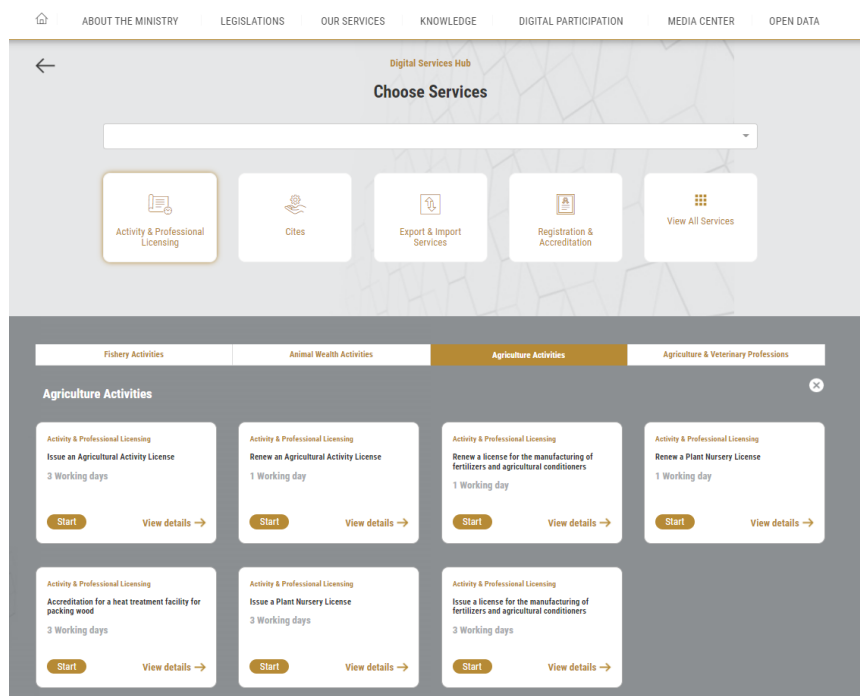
ABOUT THE MINISTRY LEGISLATIONS OUR SERVICES KNOWLEDGE DIGITAL PARTICIPATION MEDIA CENTER OPEN DATA

Digital Services Hub

Choose Services

Activity & Professional Licensing

Cites

Export & Import Services

Registration & Accreditation

View All Services

Fishery Activities | Animal Wealth Activities | Agriculture Activities | Agriculture & Veterinary Professions

Agriculture Activities

Activity & Professional Licensing
Issue an Agricultural Activity License
3 Working days
Start
View details →

Activity & Professional Licensing
Renew an Agricultural Activity License
1 Working day
Start
View details →

Activity & Professional Licensing
Renew a license for the manufacturing of fertilizers and agricultural conditioners
1 Working day
Start
View details →

Activity & Professional Licensing
Renew a Plant Nursery License
1 Working day
Start
View details →

Activity & Professional Licensing
Accreditation for a heat treatment facility for packing wood
3 Working days
Start
View details →

Activity & Professional Licensing
Issue a Plant Nursery License
3 Working days
Start
View details →

Activity & Professional Licensing
Issue a license for the manufacturing of fertilizers and agricultural conditioners
3 Working days
Start
View details →